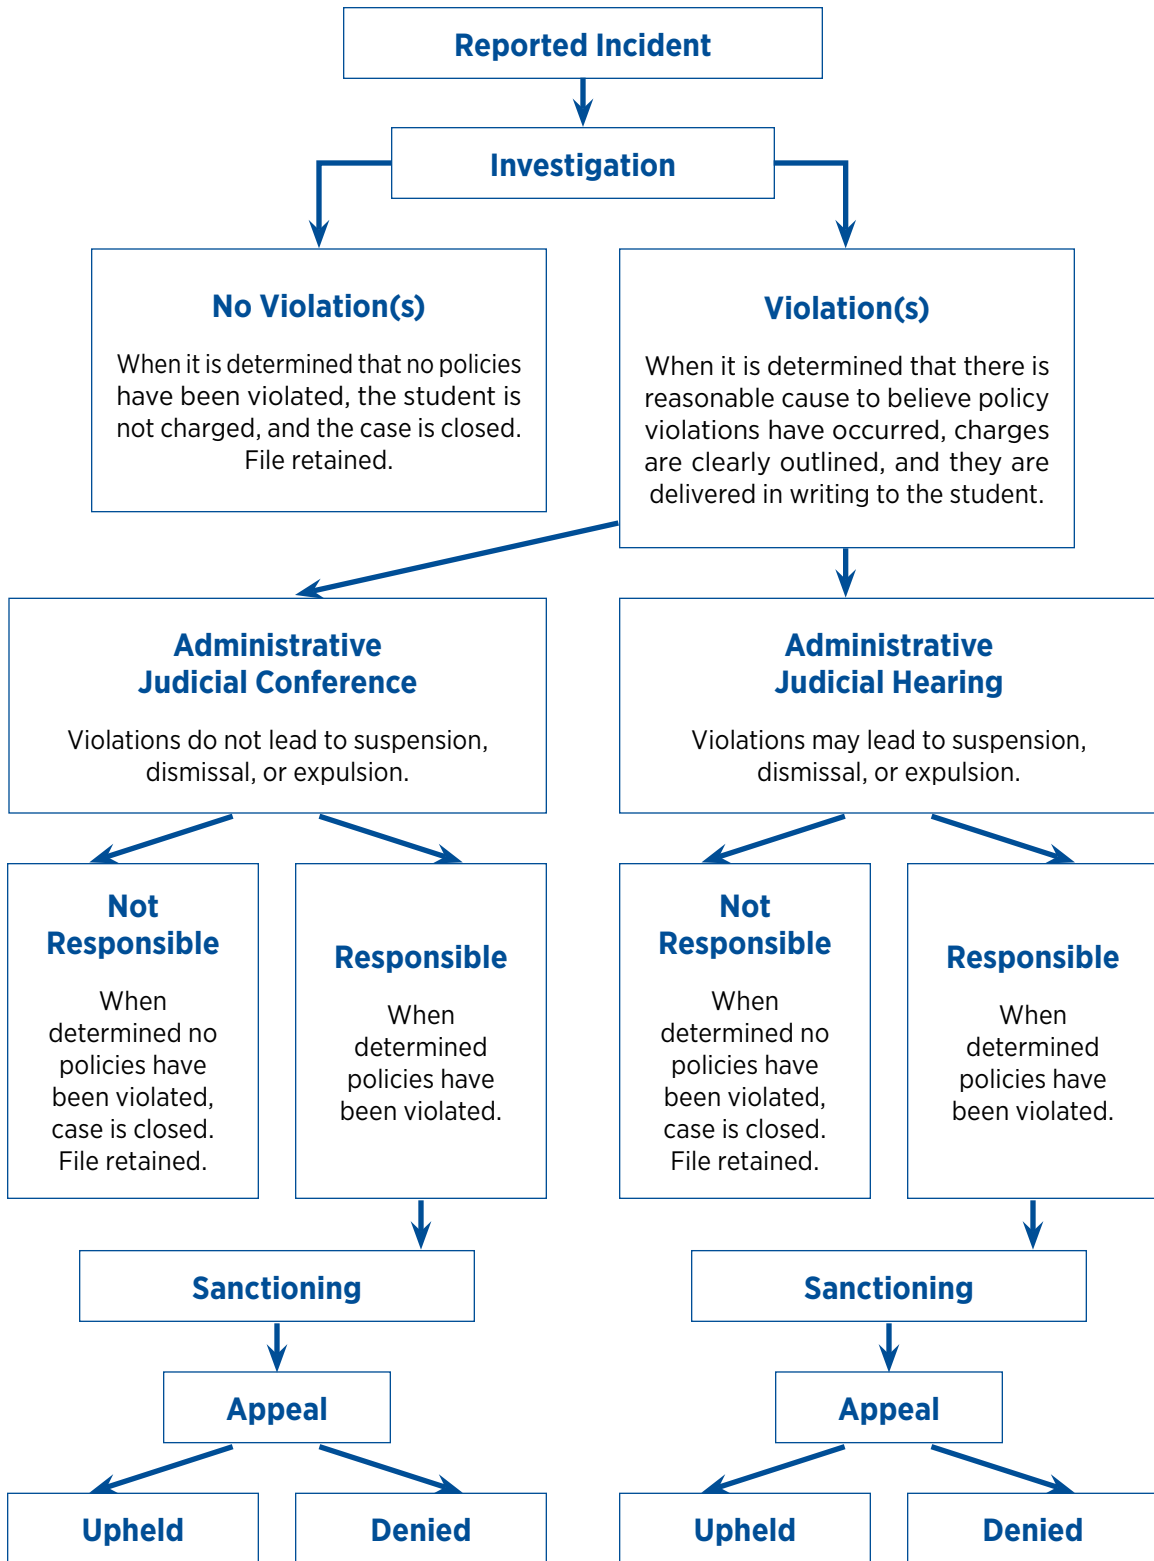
Reported Incident

Investigation

No Violation(s)

When it is determined that no policies have been violated, the student is not charged, and the case is closed. File retained.

Violation(s)

When it is determined that there is reasonable cause to believe policy violations have occurred, charges are clearly outlined, and they are delivered in writing to the student.

Administrative Judicial Conference

Violations do not lead to suspension, dismissal, or expulsion.

Administrative Judicial Hearing

Violations may lead to suspension, dismissal, or expulsion.

Not Responsible

When determined no policies have been violated, case is closed. File retained.

Responsible

When determined policies have been violated.

Not Responsible

When determined no policies have been violated, case is closed. File retained.

Responsible

When determined policies have been violated.

Sanctioning

Sanctioning

Appeal

Appeal

Upheld

Denied

Upheld

Denied